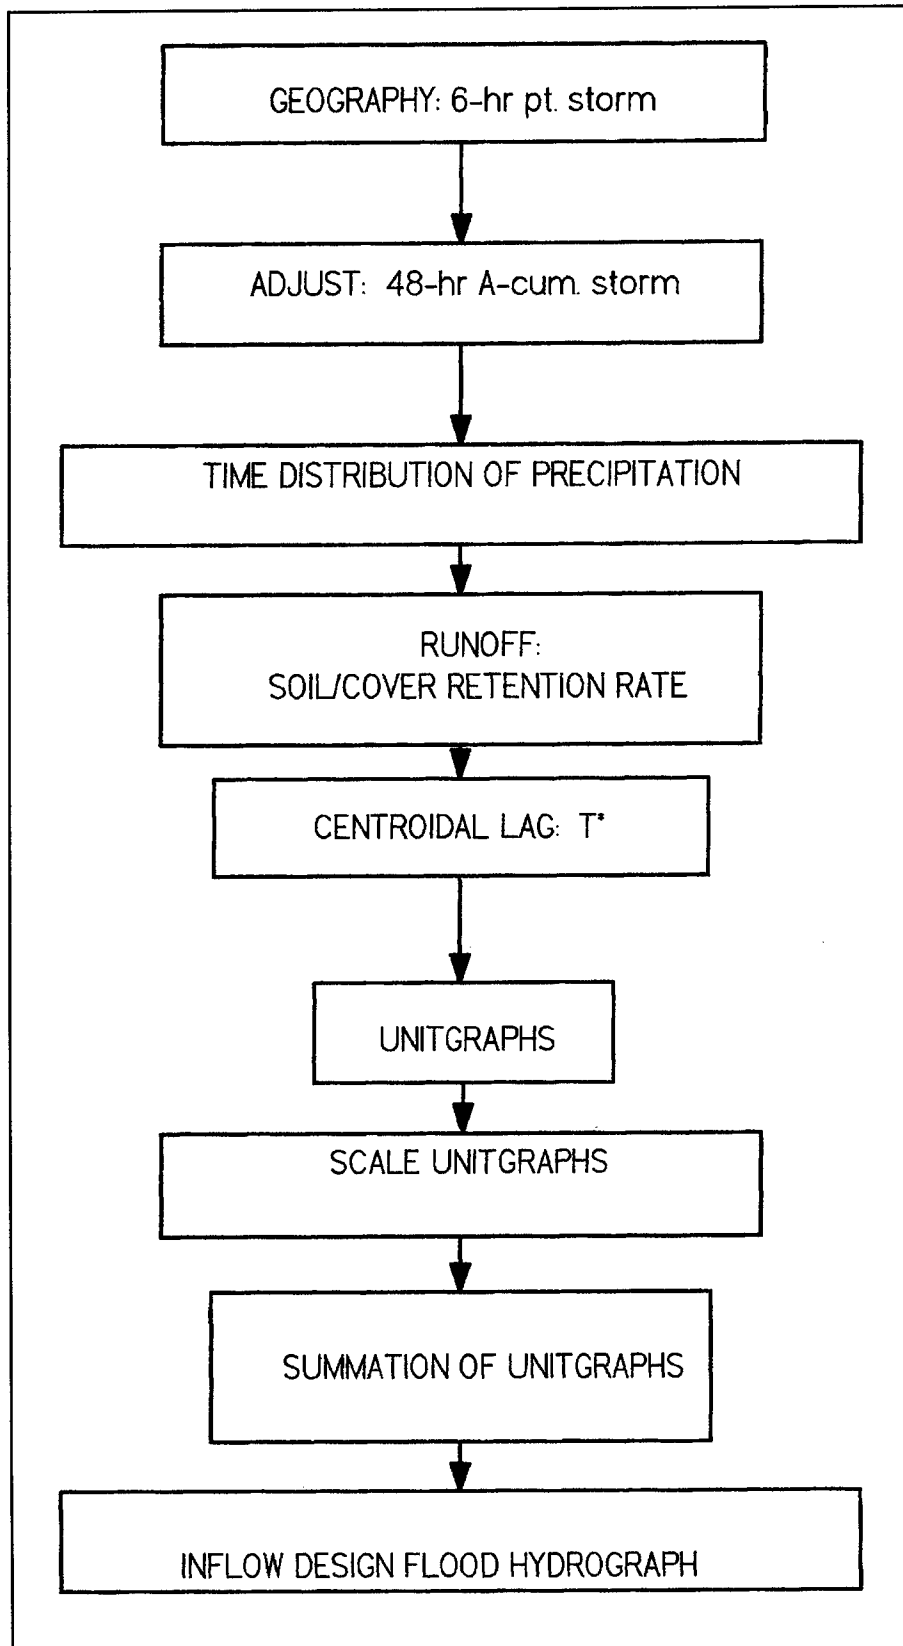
GEOGRAPHY: 6-hr pt. storm

ADJUST: 48-hr A-cum. storm

TIME DISTRIBUTION OF PRECIPITATION

RUNOFF:
SOIL/COVER RETENTION RATE

CENTROIDAL LAG: $T^*$

UNITGRAPHS

SCALE UNITGRAPHS

SUMMATION OF UNITGRAPHS

INFLOW DESIGN FLOOD HYDROGRAPH